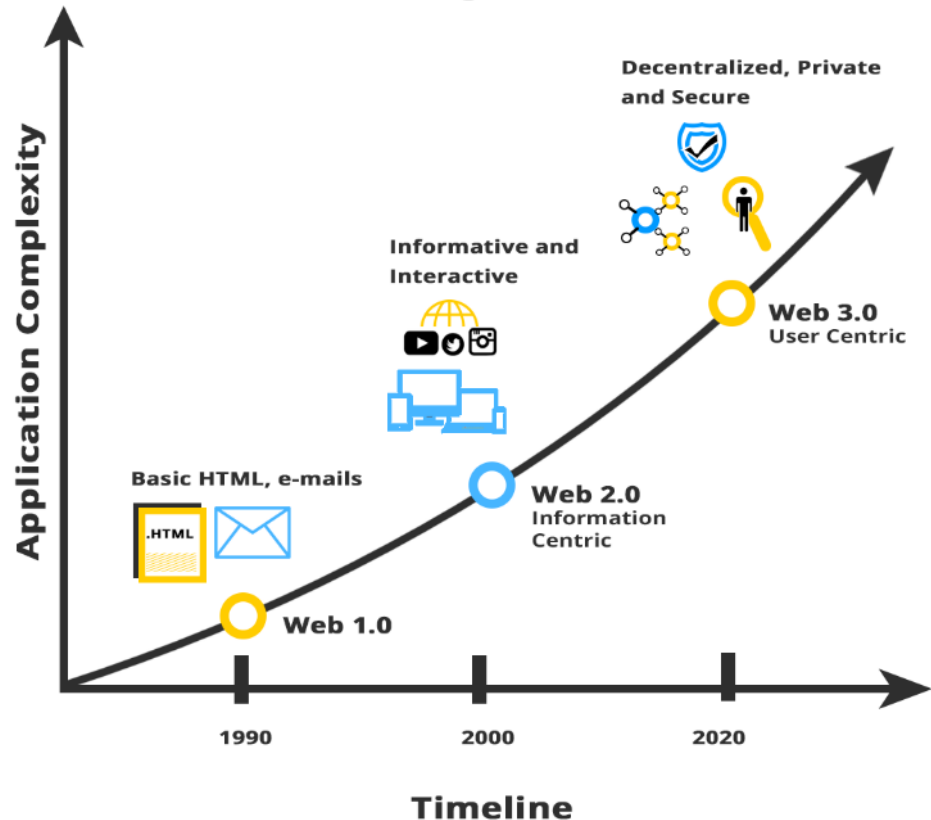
Application Complexity

Decentralized, Private and Secure

Informative and Interactive

Web 3.0
User Centric

Basic HTML, e-mails

.HTML

Web 2.0
Information Centric

Web 1.0

1990

2000

2020

Timeline